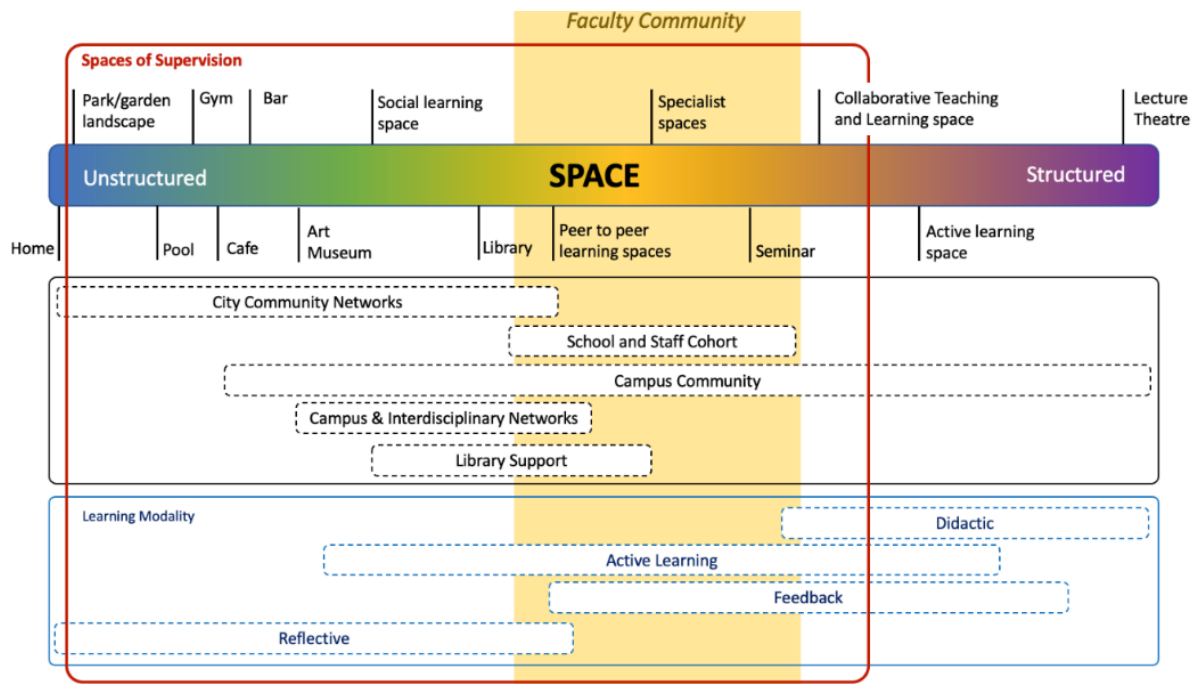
Faculty Community

Spaces of Supervision

Park/garden landscape

Gym

Bar

Social learning space

Specialist spaces

Collaborative Teaching and Learning space

Lecture Theatre

Unstructured

SPACE

Structured

Home

Pool

Cafe

Art Museum

Library

Peer to peer learning spaces

Seminar

Active learning space

City Community Networks

School and Staff Cohort

Campus Community

Campus & Interdisciplinary Networks

Library Support

Learning Modality

Didactic

Active Learning

Feedback

Reflective